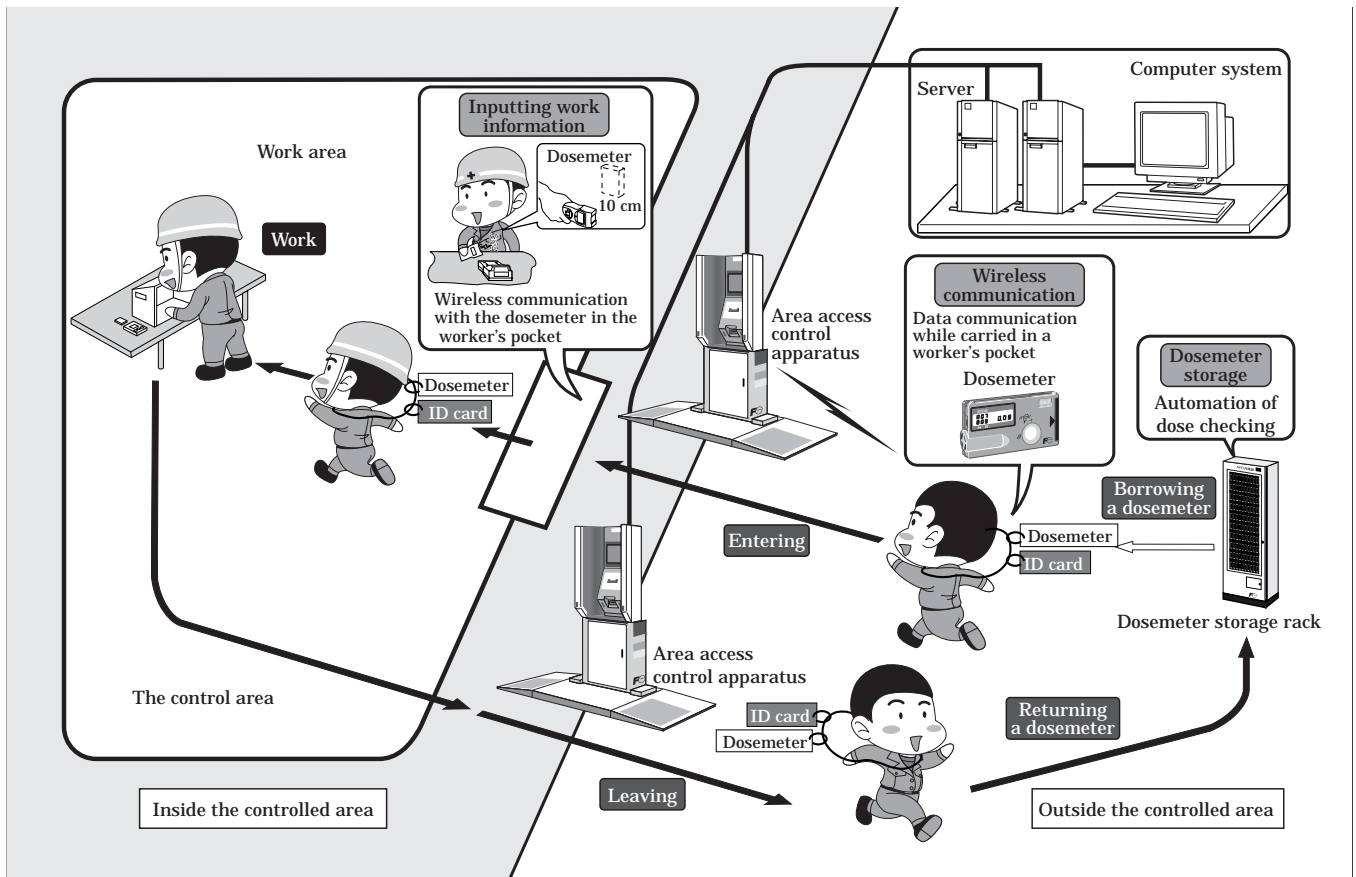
Computer system

Server

Inputting work information

Work area

Dosemeter

10 cm

Work

Wireless communication with the dosemeter in the worker's pocket

Area access control apparatus

Wireless communication

Data communication while carried in a worker's pocket

Dosemeter

Dosemeter storage

Automation of dose checking

Dosemeter

ID card

Borrowing a dosemeter

Entering

Dosemeter

ID card

Dosemeter storage rack

Area access control apparatus

The control area

ID card

Dosemeter

Returning a dosemeter

Leaving

Inside the controlled area

Outside the controlled area